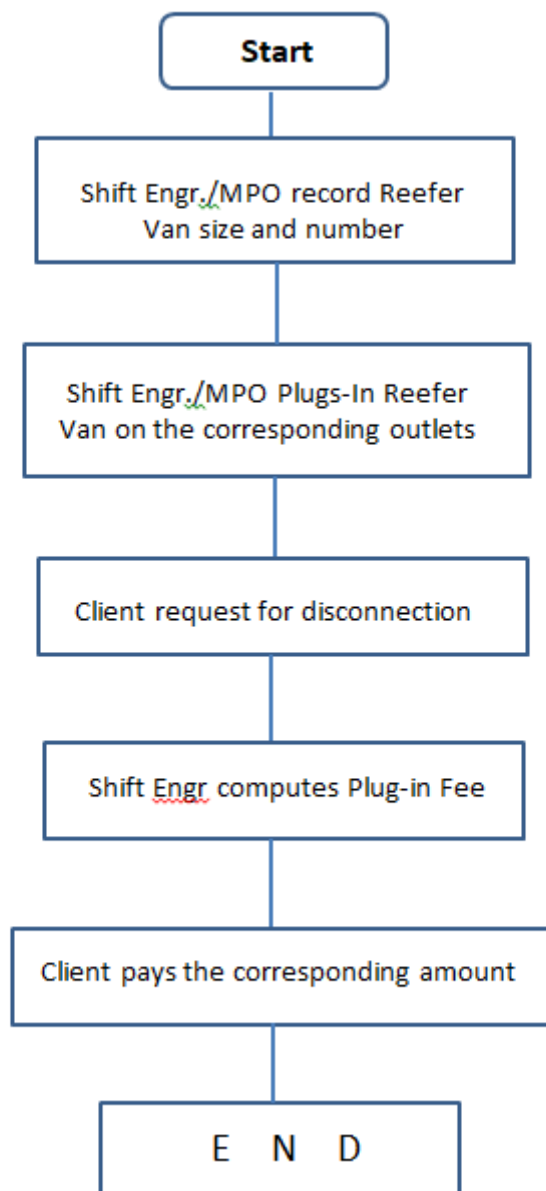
Start

Shift Engr./MPO record Reefer Van size and number

Shift Engr./MPO Plugs-In Reefer Van on the corresponding outlets

Client request for disconnection

Shift Engr computes Plug-in Fee

Client pays the corresponding amount

E N D